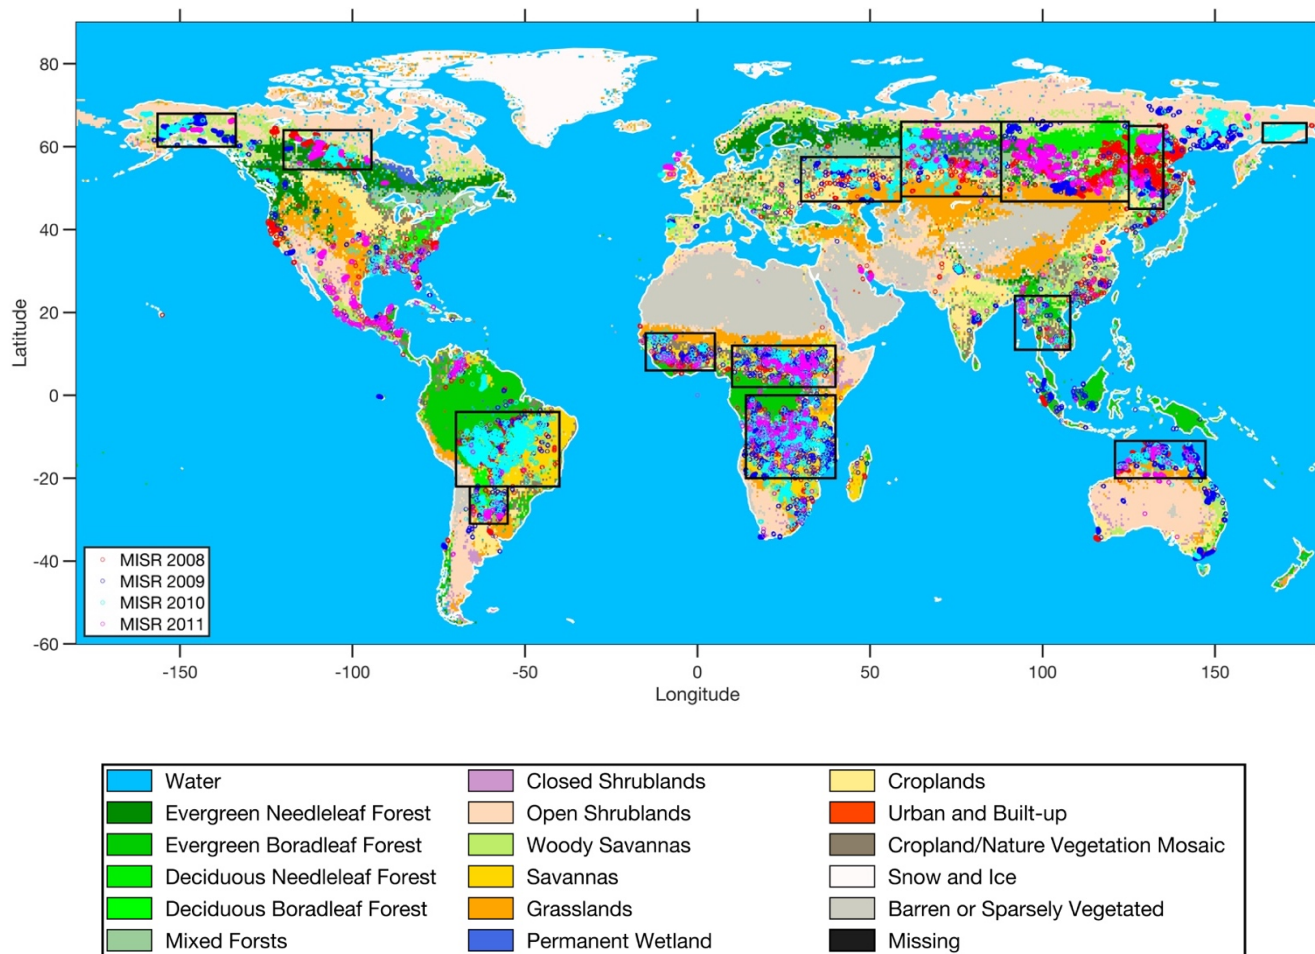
80
60
40
20
0
-20
-40
-60
Latitude

MISR 2008
MISR 2009
MISR 2010
MISR 2011

-150
-100
-50
0
50
100
150
Longitude

Water
Evergreen Needleleaf Forest
Evergreen Boradleaf Forest
Deciduous Needleleaf Forest
Deciduous Boradleaf Forest
Mixed Forsts
Closed Shrublands
Open Shrublands
Woody Savannas
Savannas
Grasslands
Permanent Wetland
Croplands
Urban and Built-up
Cropland/Nature Vegetation Mosaic
Snow and Ice
Barren or Sparsely Vegetated
Missing